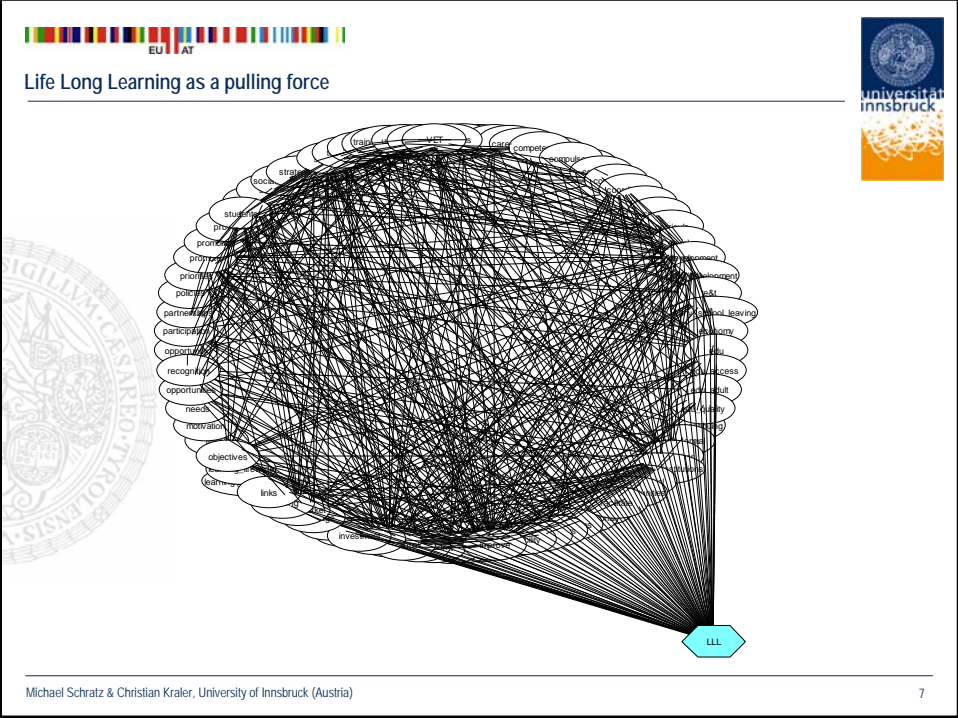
EU AT

Life Long Learning as a pulling force

universität innsbruck

SIGILLVM CAESAREO TYROLENSIS

trai VET care compete compuls socia strate student pr promot prom priori polic partners participatio opportu recognitio opportuni needs motivation objectives learning links inves ment elopment development e&t school_leaving omy edu access adult quality

LLL

Michael Schratz & Christian Kraler, University of Innsbruck (Austria)

7